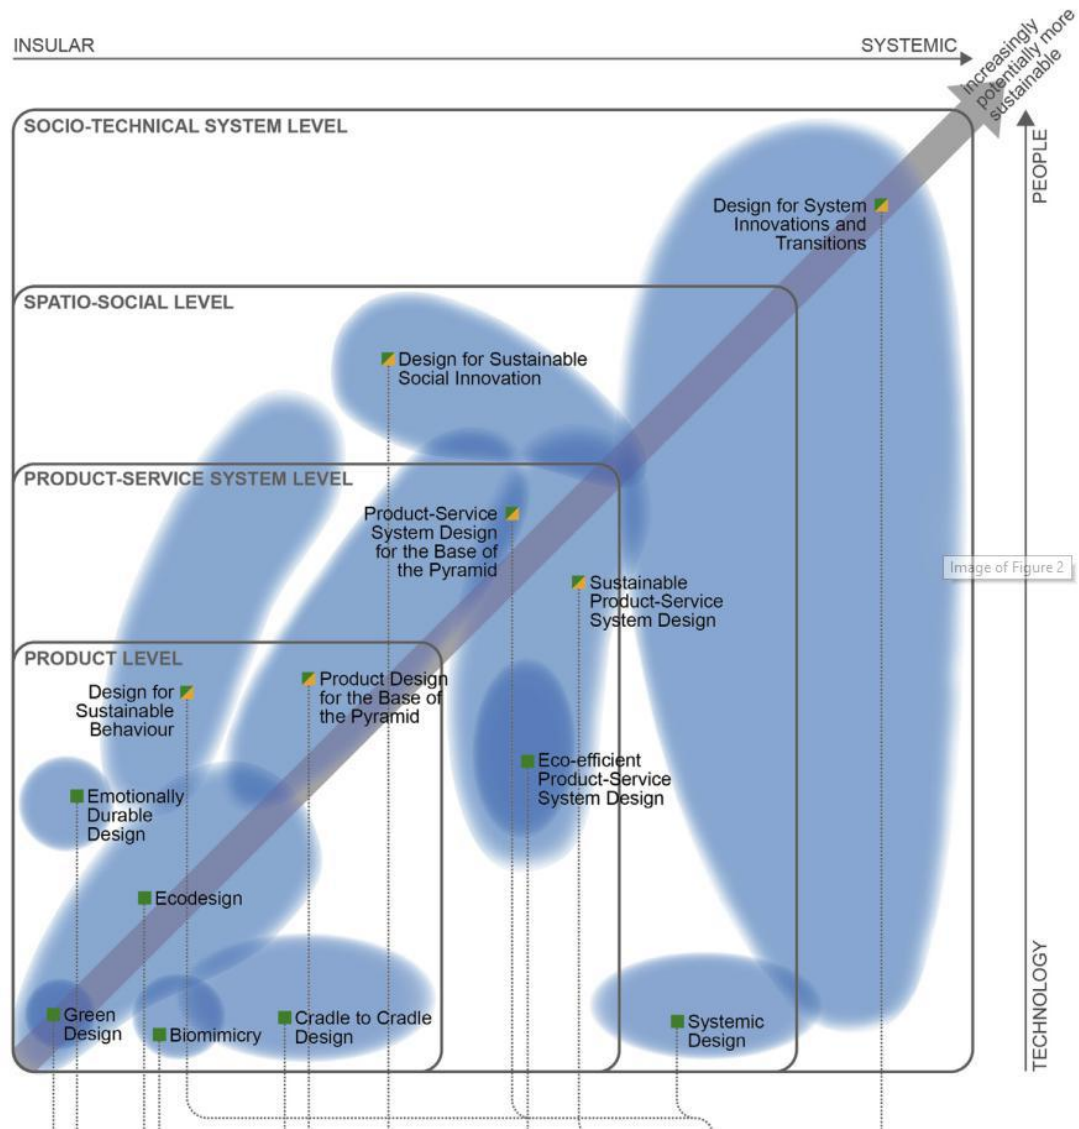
INSULAR

SYSTEMIC

increasingly potentially more sustainable

PEOPLE

SOCIO-TECHNICAL SYSTEM LEVEL

Design for System Innovations and Transitions

SPATIO-SOCIAL LEVEL

Design for Sustainable Social Innovation

PRODUCT-SERVICE SYSTEM LEVEL

Product-Service System Design for the Base of the Pyramid

Sustainable Product-Service System Design

Image of Figure 2

PRODUCT LEVEL

Design for Sustainable Behaviour

Product Design for the Base of the Pyramid

Eco-efficient Product-Service System Design

Emotionally Durable Design

Ecodesign

Green Design

Biomimicry

Cradle to Cradle Design

Systemic Design

TECHNOLOGY